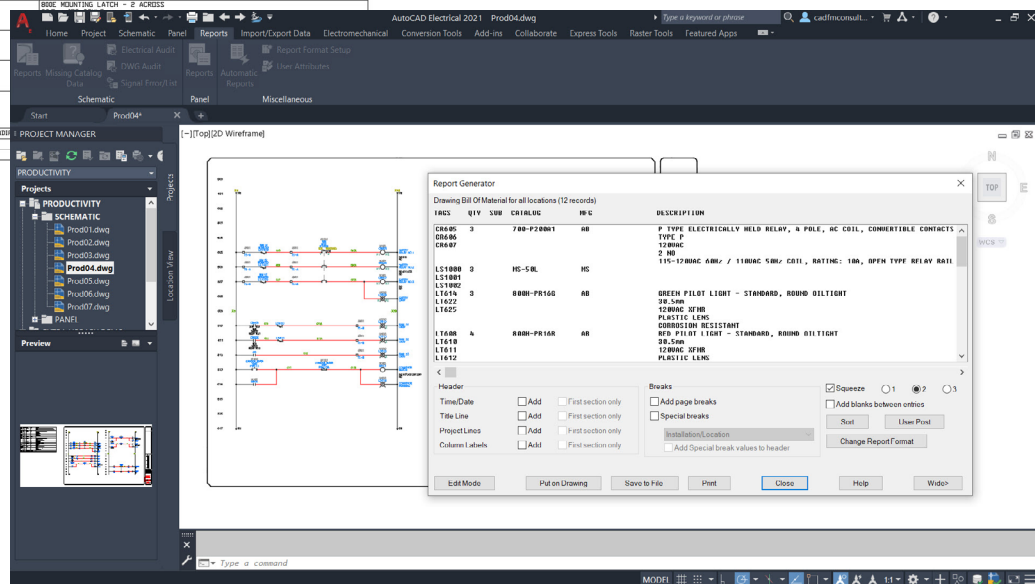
BODE MOUNTING LATCH - 2 ACROSS

AutoCAD Electrical 2021 Prod04.dwg
Type a keyword or phrase
cadfmconsult...

Home Project Schematic Panel Reports Import/Export Data Electromechanical Conversion Tools Add-ins Collaborate Express Tools Raster Tools Featured Apps

Reports Missing Catalog Data
Electrical Audit
DWG Audit
Signal Error/List
Schematic
Reports
Panel
Automatic Reports
Report Format Setup
User Attributes
Miscellaneous

Start Prod04*

PROJECT MANAGER
PRODUCTIVITY
Projects
PRODUCTIVITY
SCHEMATIC
Prod01.dwg
Prod02.dwg
Prod03.dwg
Prod04.dwg
Prod05.dwg
Prod06.dwg
Prod07.dwg
PANEL
Preview
Projects
Location View

[−][Top][2D Wireframe]

TOP
WCS

Report Generator
Drawing Bill Of Material for all locations (12 records)

| TAGS | QTY | SUB | CATALOG | MFG | DESCRIPTION |
|---|---|---|---|---|---|
| CR605 CR606 CR607 | 3 | | 700-P200A1 | AB | P TYPE ELECTRICALLY HELD RELAY, 4 POLE, AC COIL, CONVERTIBLE CONTACTS TYPE P 120VAC 2 NO |
| LS1000 LS1001 LS1002 | 3 | | HS-50L | HS | 115-120VAC 60HZ / 110VAC 50HZ COIL, RATING: 10A, OPEN TYPE RELAY RAIL |
| LT614 LT622 LT625 | 3 | | 800H-PR16G | AB | GREEN PILOT LIGHT - STANDARD, ROUND OILTIGHT 30.5mm 120VAC XFMR PLASTIC LENS CORROSION RESISTANT |
| LT608 LT610 LT611 LT612 | 4 | | 800H-PR16R | AB | RED PILOT LIGHT - STANDARD, ROUND OILTIGHT 30.5mm 120VAC XFMR PLASTIC LENS |

Header
Time/Date Add First section only
Title Line Add First section only
Project Lines Add First section only
Column Labels Add First section only
Breaks
Add page breaks
Special breaks
Installation/Location
Add Special break values to header
Squeeze 1 2 3
Add blanks between entries
Sort
User Post
Change Report Format

Edit Mode Put on Drawing Save to File Print Close Help Wide>

Type a command
MODEL